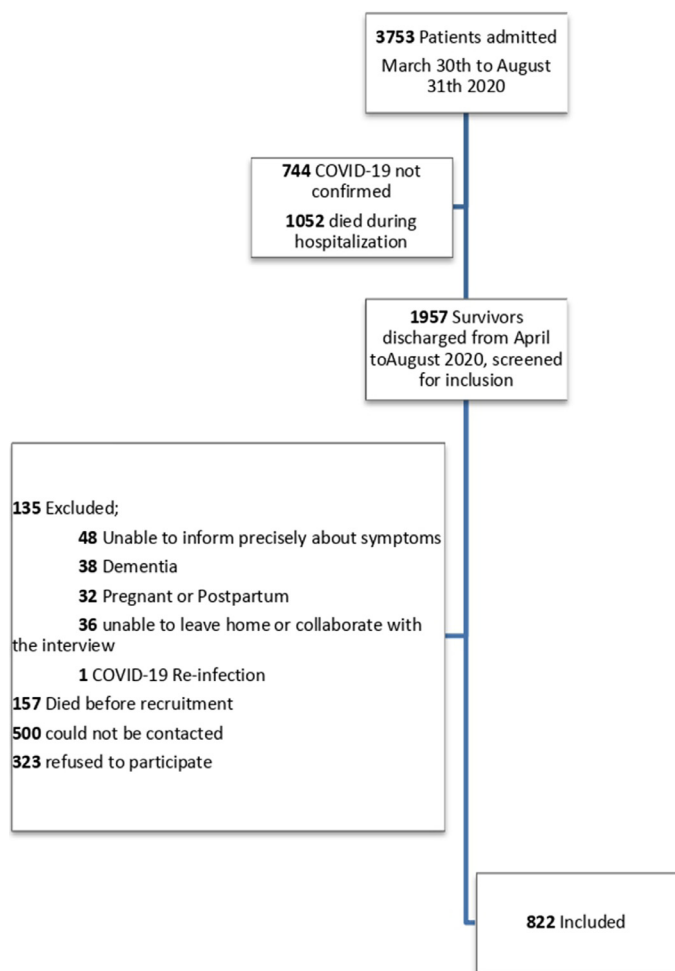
**3753** Patients admitted March 30th to August 31th 2020

**744** COVID-19 not confirmed

**1052** died during hospitalization

**1957** Survivors discharged from April toAugust 2020, screened for inclusion

**135** Excluded;

**48** Unable to inform precisely about symptoms

**38** Dementia

**32** Pregnant or Postpartum

**36** unable to leave home or collaborate with the interview

**1** COVID-19 Re-infection

**157** Died before recruitment

**500** could not be contacted

**323** refused to participate

**822** Included